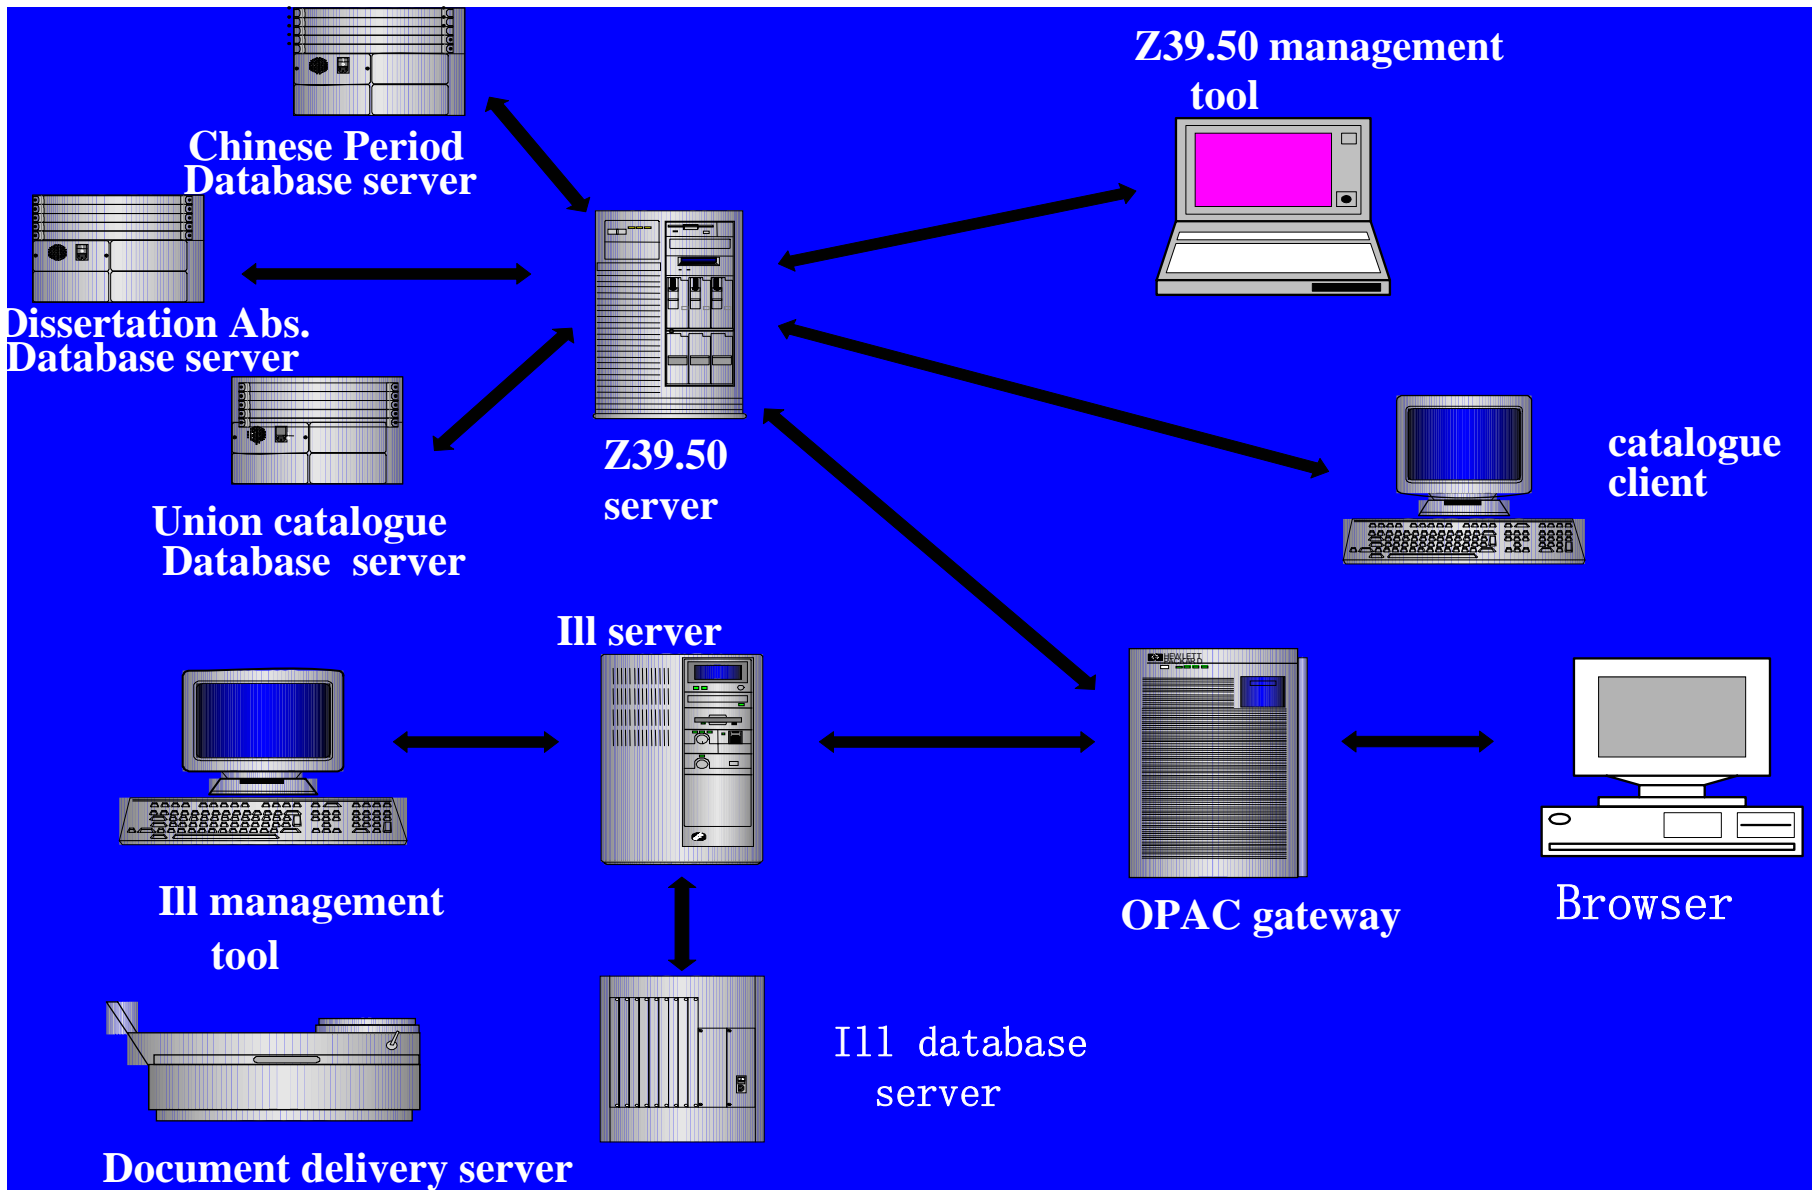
Chinese Period Database server

Z39.50 management tool

Dissertation Abs. Database server

Union catalogue Database server

Z39.50 server

catalogue client

Ill server

Ill management tool

OPAC gateway

Browser

Ill database server

Document delivery server